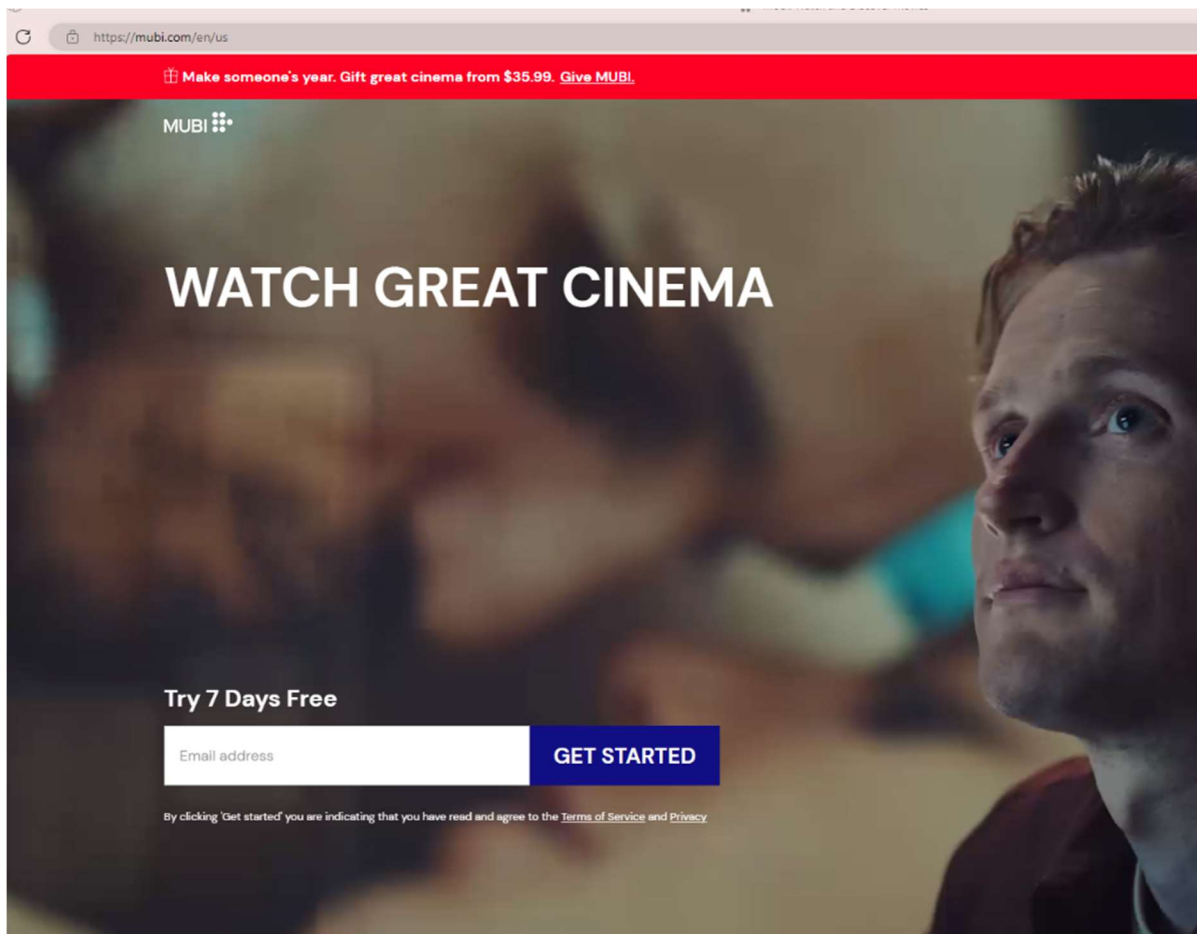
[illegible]

https://mubi.com/en/us

Make someone's year. Gift great cinema from $35.99. Give MUBI.

MUBI

WATCH GREAT CINEMA

Try 7 Days Free

Email address

GET STARTED

By clicking 'Get started' you are indicating that you have read and agree to the Terms of Service and Privacy